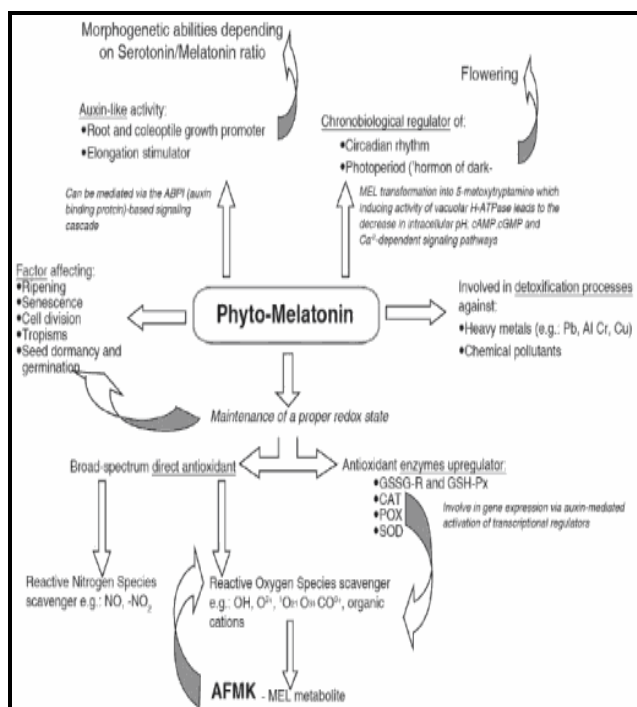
Morphogenetic abilities depending on Serotonin/Melatonin ratio

Flowering

Auxin-like activity:
•Root and coleoptile growth promoter
•Elongation stimulator

Chronobiological regulator of:
•Circadian rhythm
•Photoperiod ('hormon of dark-

Can be mediated via the ABPI (auxin binding protein)-based signaling cascade

MEL transformation into 5-metoxytryptamine which inducing activity of vacuolar H-ATPase leads to the decrease in intracellular pH, cAMP, cGMP and $Ca^{2+}$-dependent signaling pathways

Factor affecting:
•Ripening
•Senescence
•Cell division
•Tropisms
•Seed dormancy and germination

Phyto-Melatonin

Involved in detoxification processes against:
•Heavy metals (e.g.: Pb, Al Cr, Cu)
•Chemical pollutants

Maintenance of a proper redox state

Broad-spectrum direct antioxidant

Antioxidant enzymes upregulator:
•GSSG-R and GSH-Px
•CAT
•POX
•SOD

Involve in gene expression via auxin-mediated activation of transcriptional regulators

Reactive Nitrogen Species scavenger e.g.: NO, $-NO_2$

Reactive Oxygen Species scavenger e.g.: OH, $O^{2-}$, $^1O_2$ $O_3$ $CO^{3-}$, organic cations

AFMK - MEL metabolite